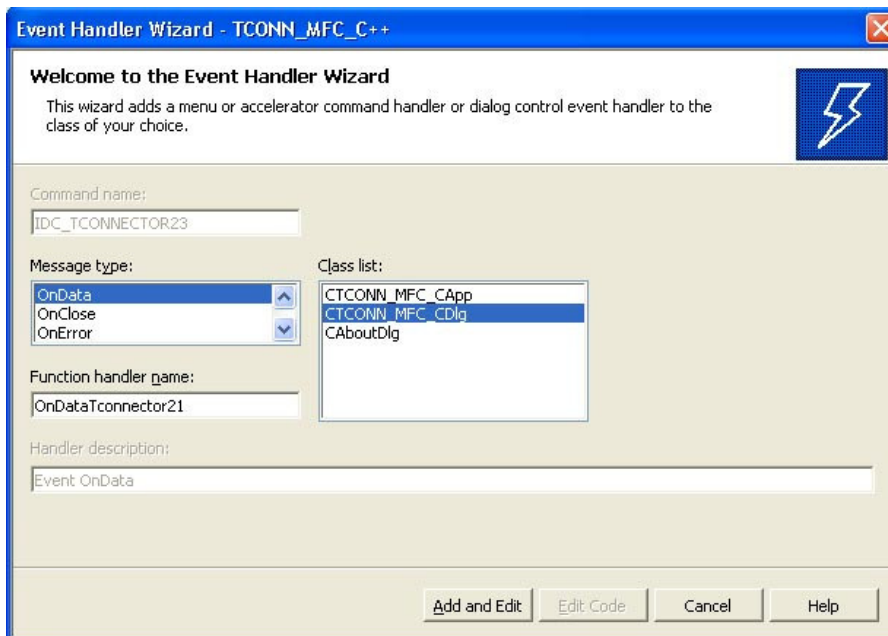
Event Handler Wizard - TCONN_MFC_C++

Welcome to the Event Handler Wizard

This wizard adds a menu or accelerator command handler or dialog control event handler to the class of your choice.

Command name:

IDC_TCONNECTOR23

Message type:

OnData
OnClose
OnError

Class list:

CTCONN_MFC_CApp
CTCONN_MFC_CDlg
CAboutDlg

Function handler name:

OnDataTconnector21

Handler description:

Event OnData

Add and Edit

Edit Code

Cancel

Help